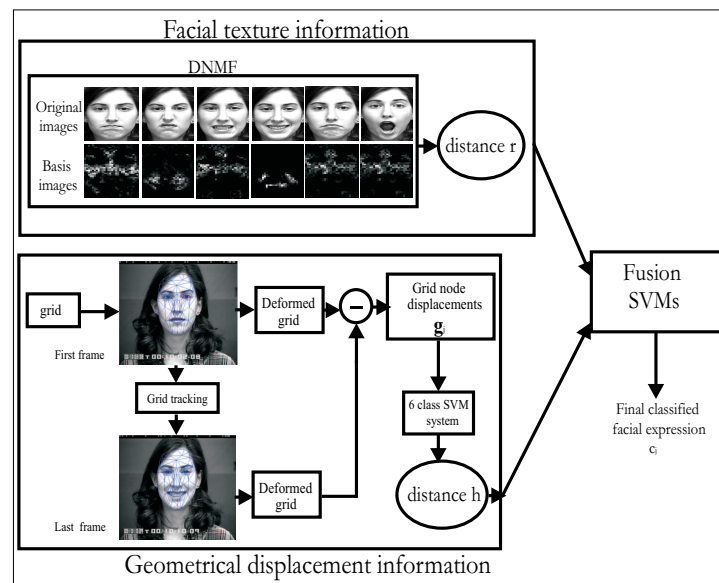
Facial texture information

DNMF

Original images

Basis images

distance r

grid

First frame

Deformed grid

Grid node displacements $\mathbf{g}_j$

Grid tracking

6 class SVM system

Last frame

Deformed grid

distance h

Fusion SVMs

Final classified facial expression $c_j$

Geometrical displacement information